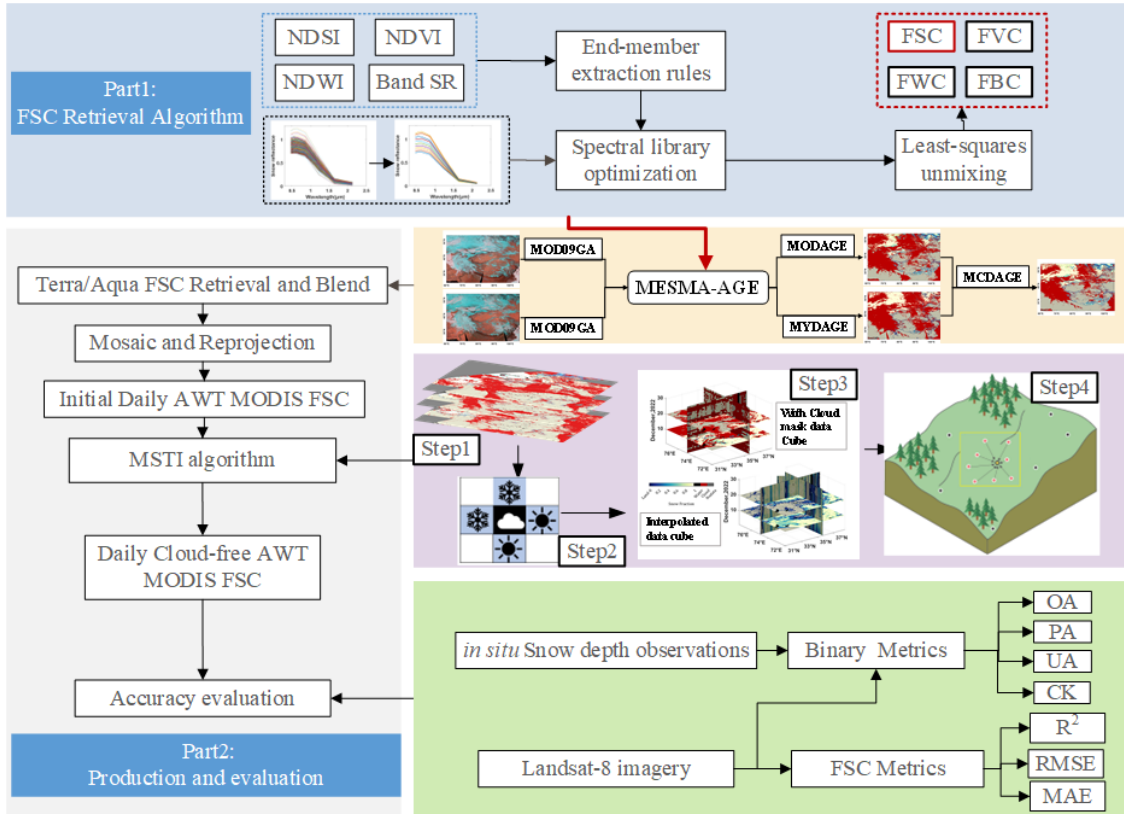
Part1:
FSC Retrieval Algorithm

NDSI
NDVI
NDWI
Band SR

End-member extraction rules

Spectral library optimization

FSC
FVC
FWC
FBC

Least-squares unmixing

Terra/Aqua FSC Retrieval and Blend

MOD09GA
MOD09GA
MESMA-AGE
MODAGE
MYDAGE
MCDAGE

Mosaic and Reprojection

Initial Daily AWT MODIS FSC

MSTI algorithm

Step1
Step2
Step3
With Cloud mask data Cube
Interpolated data cube
Step4

Daily Cloud-free AWT MODIS FSC

Accuracy evaluation

Part2:
Production and evaluation

*in situ* Snow depth observations
Binary Metrics
OA
PA
UA
CK

Landsat-8 imagery
FSC Metrics
$R^2$
RMSE
MAE